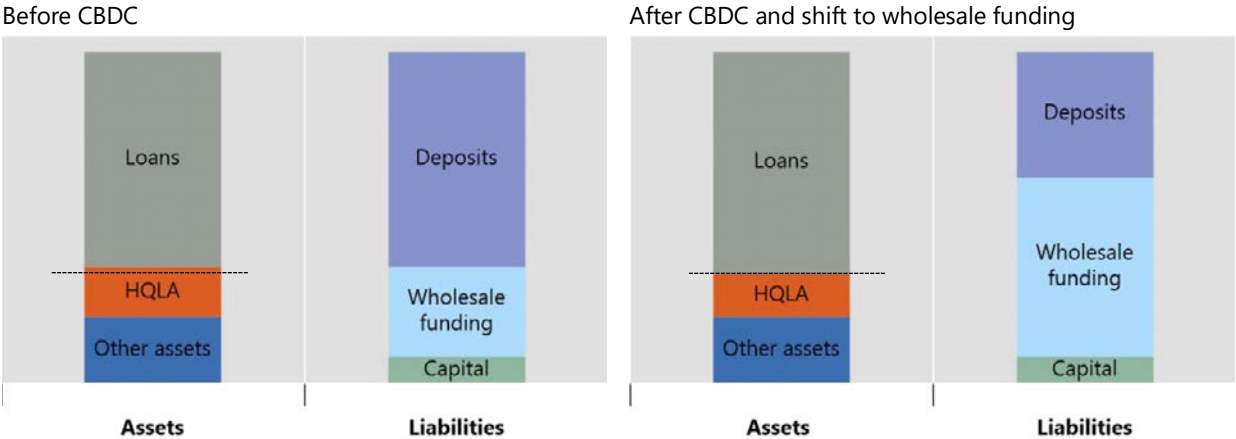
Before CBDC

Loans

HQLA

Other assets

Deposits

Wholesale funding

Capital

Assets

Liabilities

After CBDC and shift to wholesale funding

Loans

HQLA

Other assets

Deposits

Wholesale funding

Capital

Assets

Liabilities